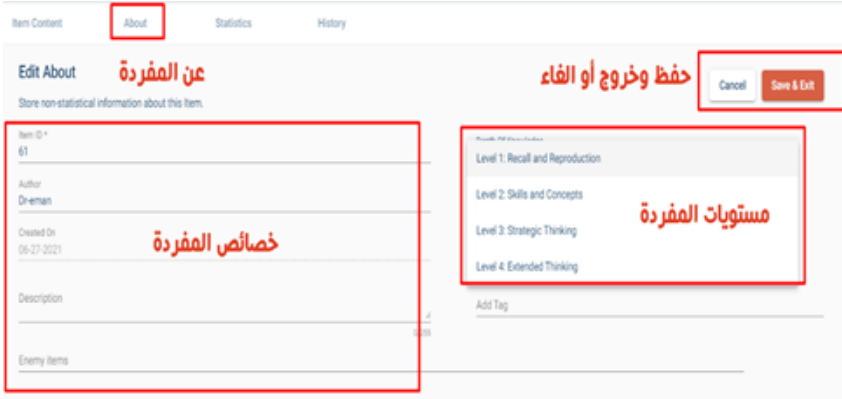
Item Content About Statistics History

Edit About
عن المفردة
حفظ وخروج أو الغاء
Cancel Save & Exit

Store non-statistical information about this Item.

Item ID *
61

Author
Dr-eman

Created On
06-27-2021

خصائص المفردة

Description

0/255

Enemy items

Depth Of Knowledge
Level 1: Recall and Reproduction
Level 2: Skills and Concepts
Level 3: Strategic Thinking
Level 4: Extended Thinking

مستويات المفردة

Add Tag